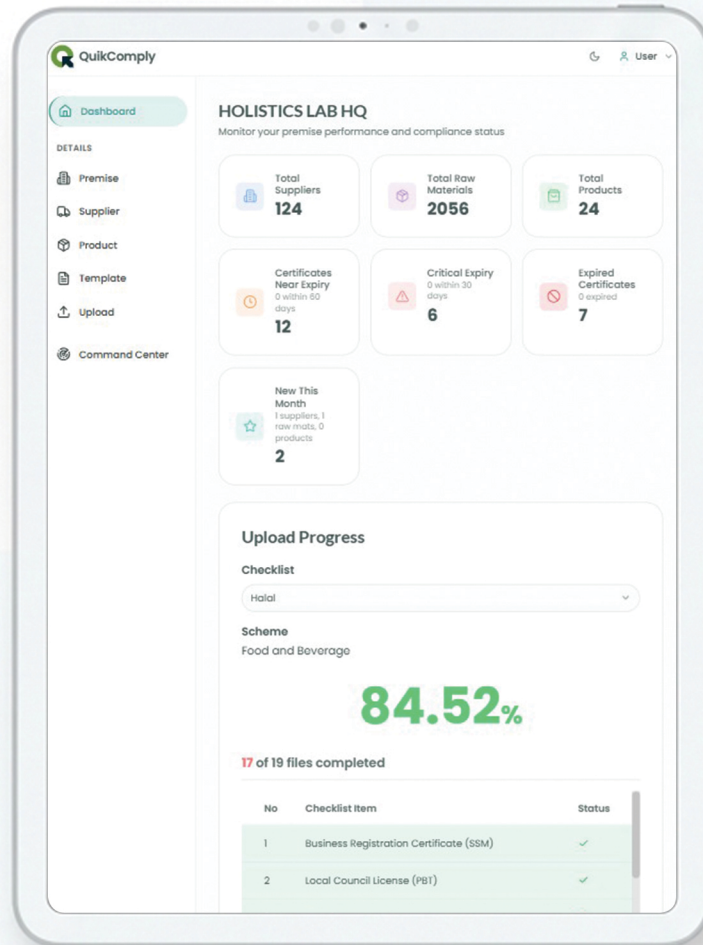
QuikComply

User

Dashboard

DETAILS

Premise

Supplier

Product

Template

Upload

Command Center

HOLISTICS LAB HQ

Monitor your premise performance and compliance status

Total Suppliers
124

Total Raw Materials
2056

Total Products
24

Certificates Near Expiry
0 within 60 days
12

Critical Expiry
0 within 30 days
6

Expired Certificates
0 expired
7

New This Month
1 suppliers, 1 raw mats, 0 products
2

Upload Progress

Checklist

Halal

Scheme

Food and Beverage

84.52%

17 of 19 files completed

| No | Checklist Item | Status |
|---|---|---|
| 1 | Business Registration Certificate (SSM) | ✓ |
| 2 | Local Council License (PBT) | ✓ |